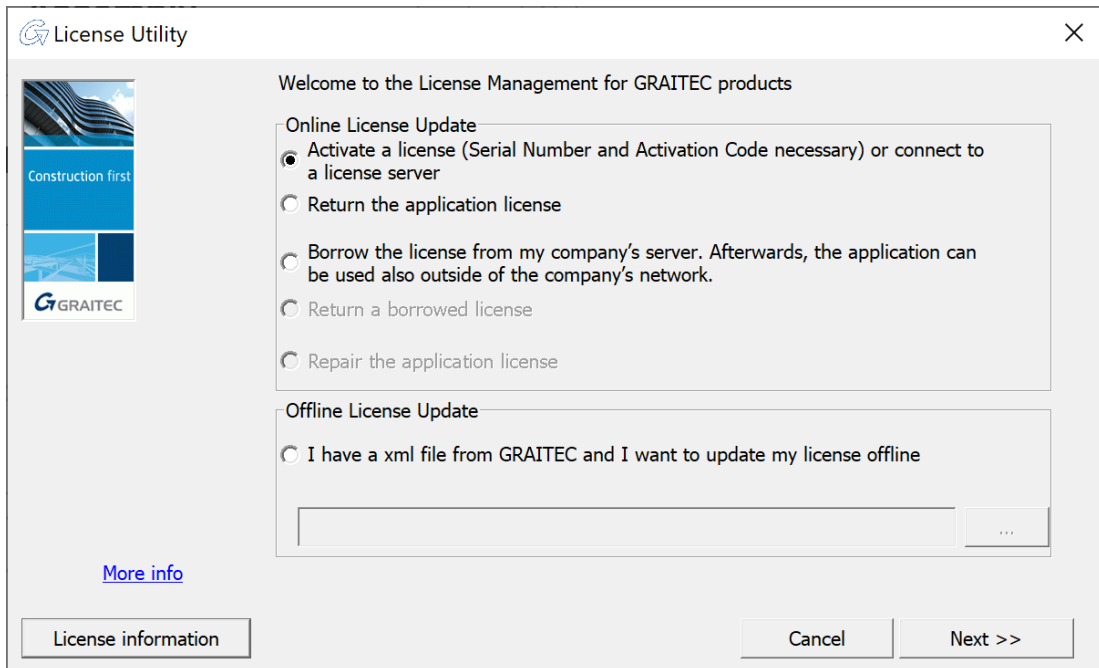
License Utility

Construction first

GRAITEC

Welcome to the License Management for GRAITEC products

Online License Update

Activate a license (Serial Number and Activation Code necessary) or connect to a license server

Return the application license

Borrow the license from my company’s server. Afterwards, the application can be used also outside of the company’s network.

Return a borrowed license

Repair the application license

Offline License Update

I have a xml file from GRAITEC and I want to update my license offline

...

More info

License information

Cancel

Next >>